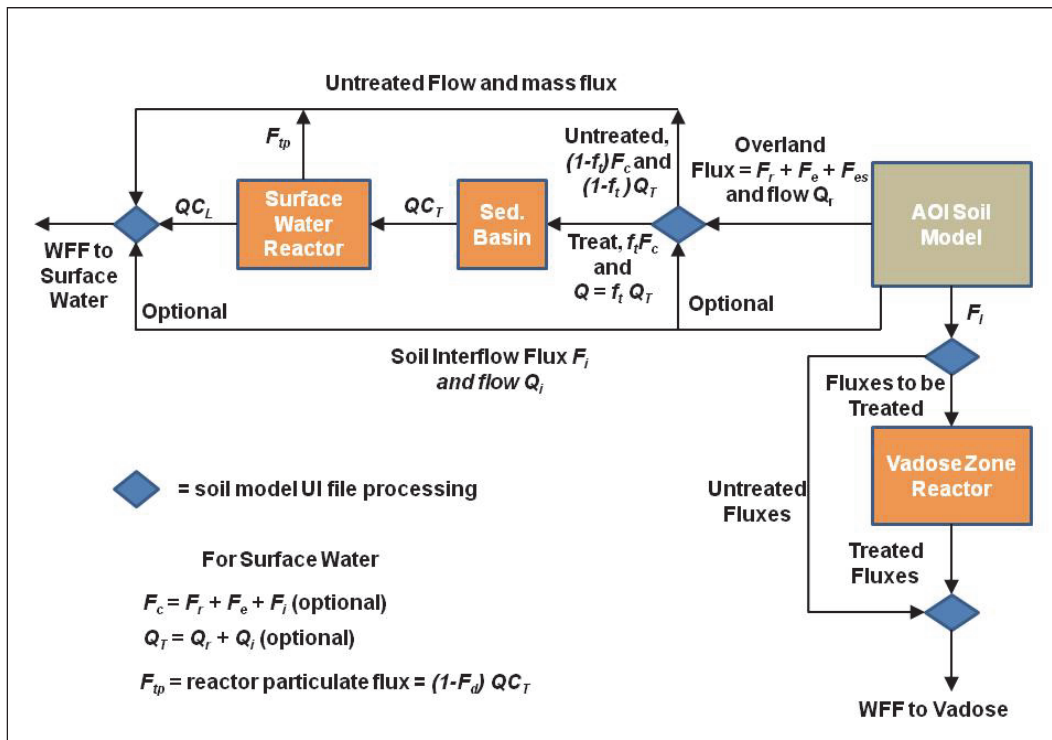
Untreated Flow and mass flux

$F_{tp}$

Untreated, $(1-f_t)F_c$ and $(1-f_t)Q_T$

Overland Flux = $F_r + F_e + F_{es}$ and flow $Q_r$

$QC_L$

Surface Water Reactor

$QC_T$

Sed. Basin

Treat, $f_tF_c$ and $Q = f_t Q_T$

AOI Soil Model

WFF to Surface Water

Optional

Optional

$F_l$

Soil Interflow Flux $F_i$ and flow $Q_i$

Fluxes to be Treated

Vadose Zone Reactor

= soil model UI file processing

Untreated Fluxes

For Surface Water

$F_c = F_r + F_e + F_i$ (optional)

$Q_T = Q_r + Q_i$ (optional)

$F_{tp}$ = reactor particulate flux = $(1-F_d)\ QC_T$

Treated Fluxes

WFF to Vadose